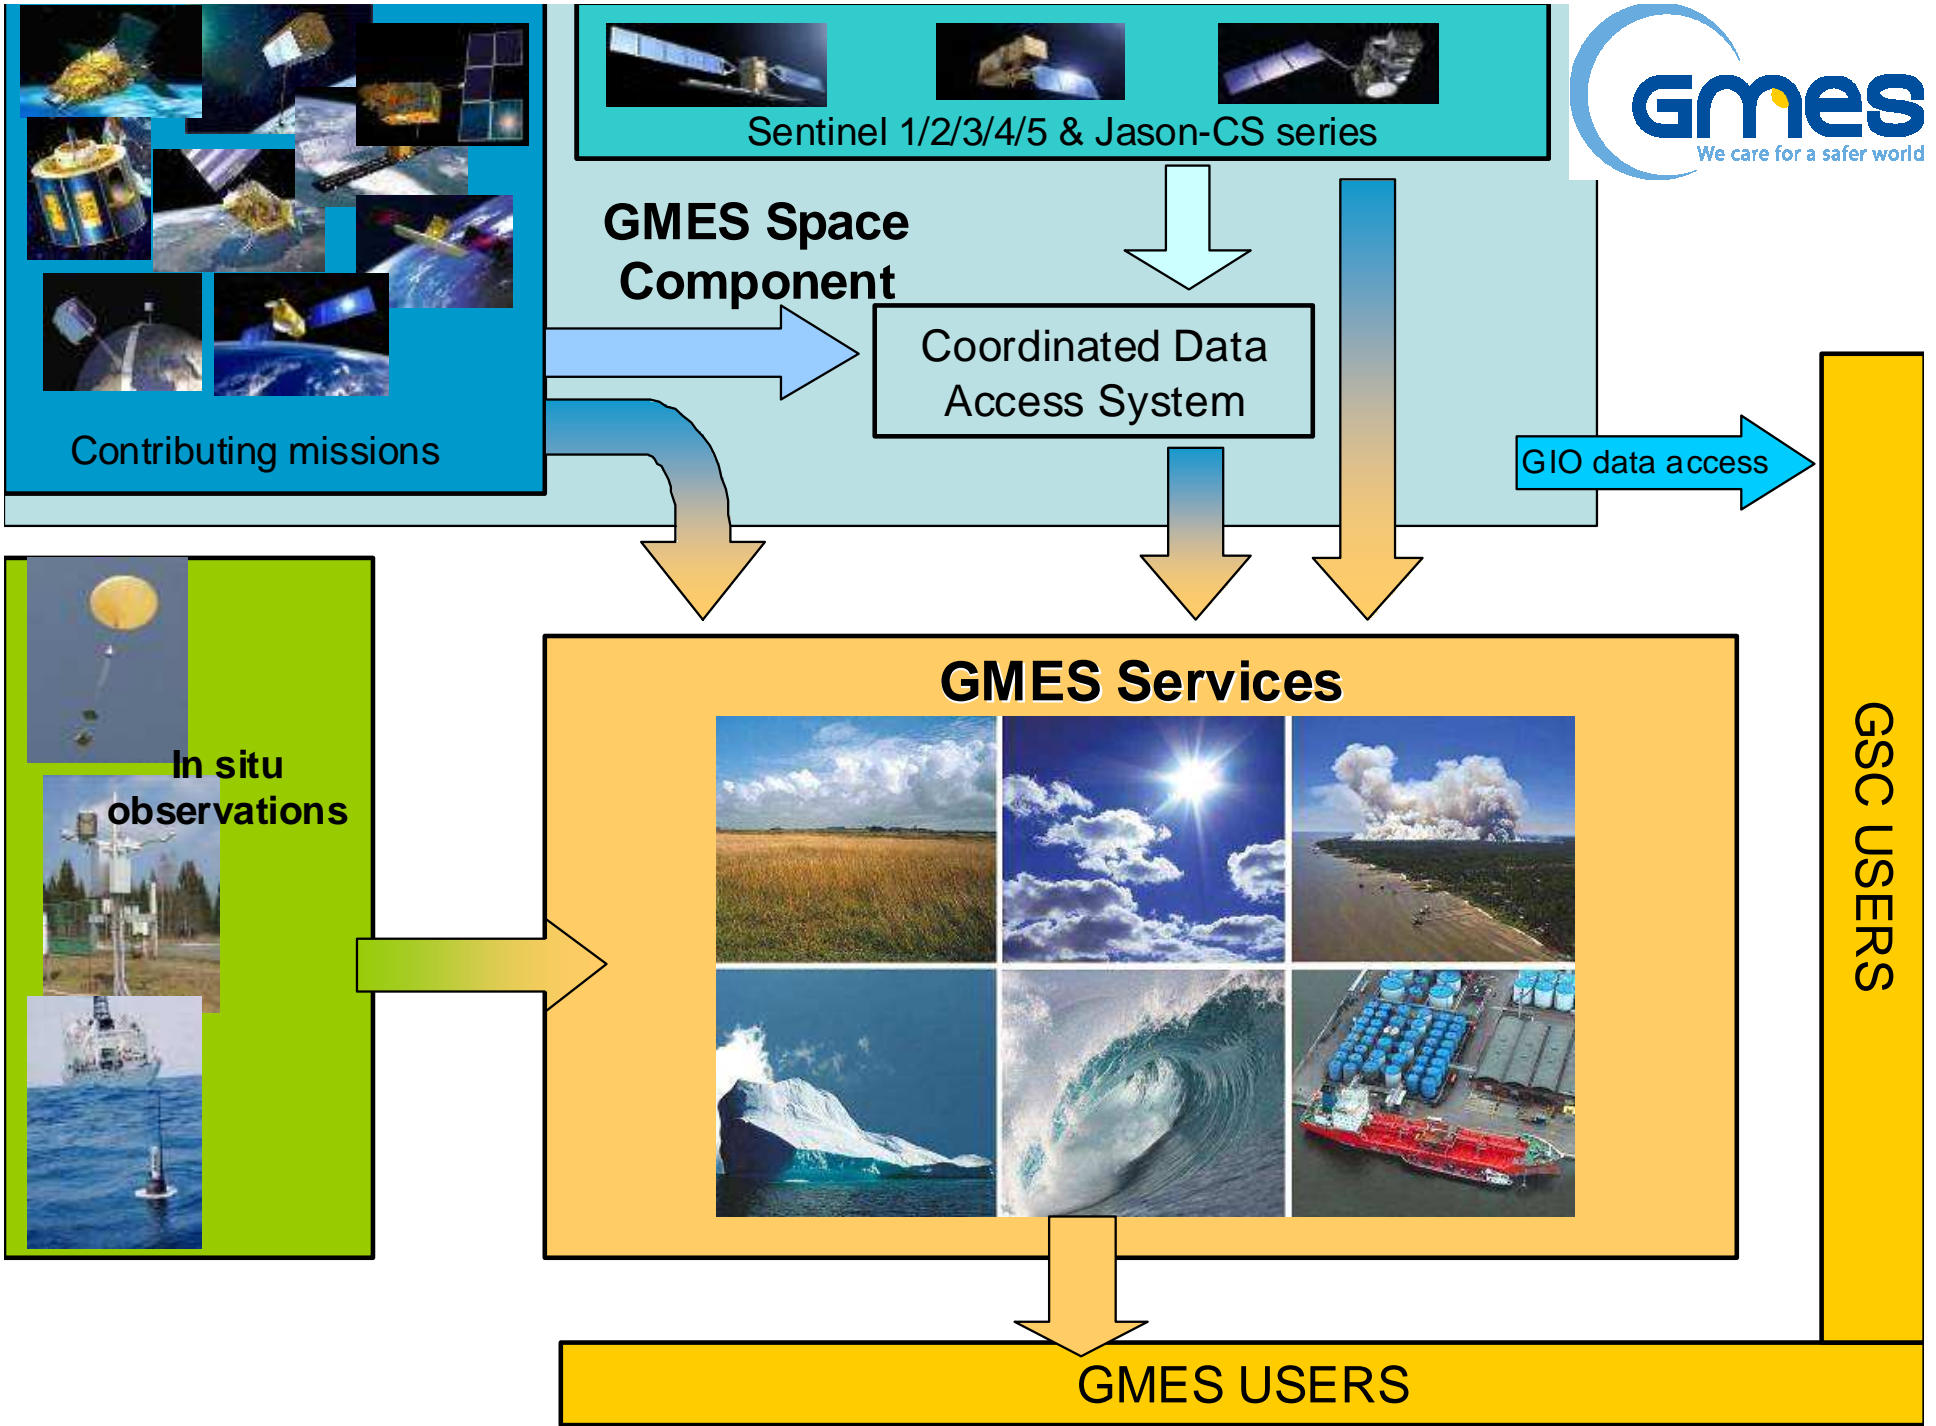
Sentinel 1/2/3/4/5 & Jason-CS series

Gmes
We care for a safer world

GMES Space Component

Coordinated Data Access System

Contributing missions

GIO data access

In situ observations

GMES Services

GSC USERS

GMES USERS